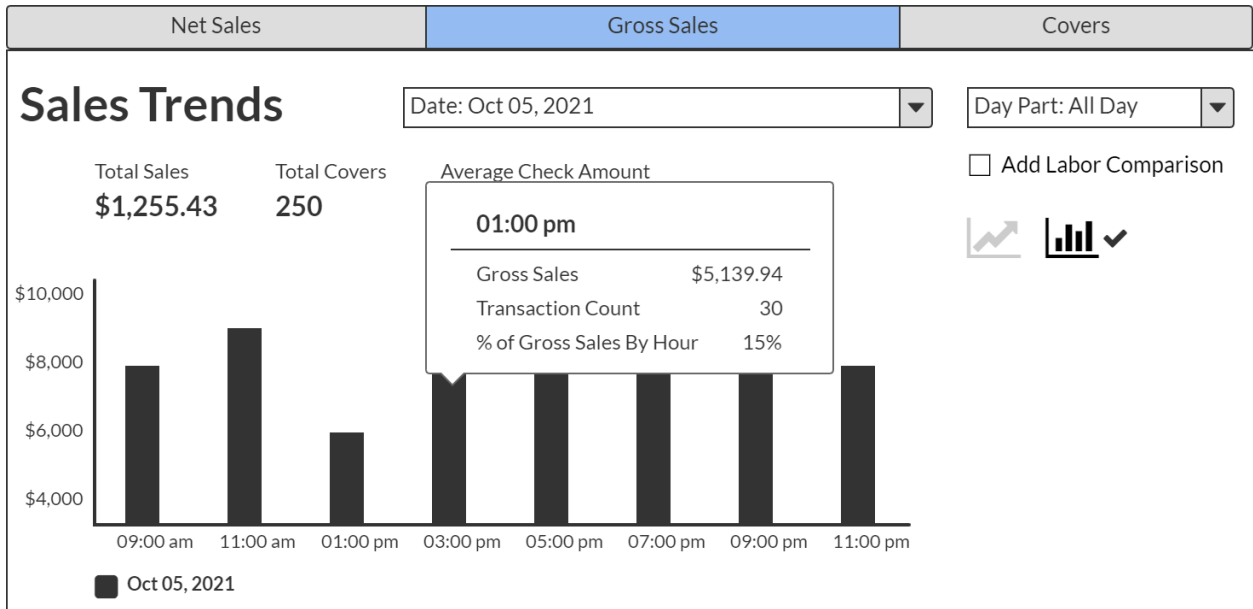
Net Sales | Gross Sales | Covers

Sales Trends

Date: Oct 05, 2021

Day Part: All Day

Add Labor Comparison

Total Sales
$1,255.43

Total Covers
250

Average Check Amount

01:00 pm

| Gross Sales | $5,139.94 |
|---|---|
| Transaction Count | 30 |
| % of Gross Sales By Hour | 15% |

$10,000
$8,000
$6,000
$4,000

09:00 am 11:00 am 01:00 pm 03:00 pm 05:00 pm 07:00 pm 09:00 pm 11:00 pm

Oct 05, 2021